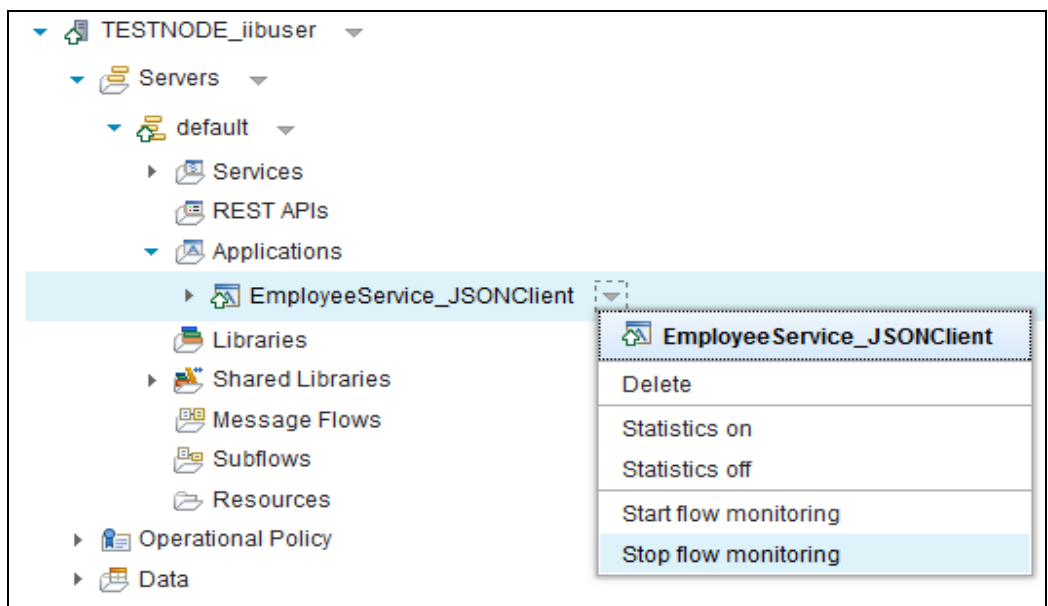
TESTNODE_iibuser

Servers

default

Services

REST APIs

Applications

EmployeeService_JSONClient

Libraries

Shared Libraries

Message Flows

Subflows

Resources

Operational Policy

Data

EmployeeService_JSONClient

Delete

Statistics on

Statistics off

Start flow monitoring

Stop flow monitoring